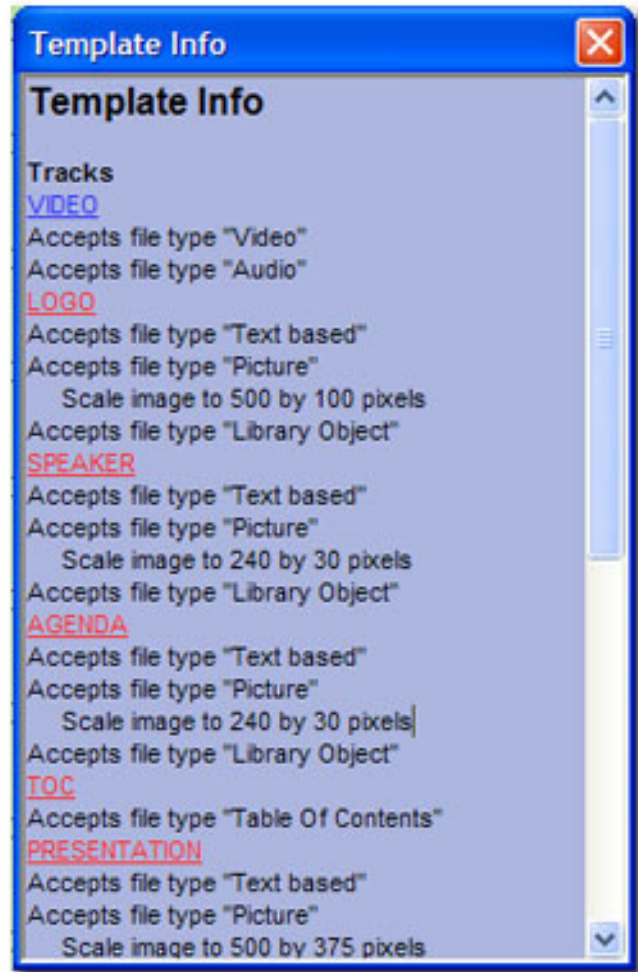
Template Info

Template Info

Tracks
VIDEO
Accepts file type "Video"
Accepts file type "Audio"
LOGO
Accepts file type "Text based"
Accepts file type "Picture"
Scale image to 500 by 100 pixels
Accepts file type "Library Object"
SPEAKER
Accepts file type "Text based"
Accepts file type "Picture"
Scale image to 240 by 30 pixels
Accepts file type "Library Object"
AGENDA
Accepts file type "Text based"
Accepts file type "Picture"
Scale image to 240 by 30 pixels
Accepts file type "Library Object"
TOC
Accepts file type "Table Of Contents"
PRESENTATION
Accepts file type "Text based"
Accepts file type "Picture"
Scale image to 500 by 375 pixels